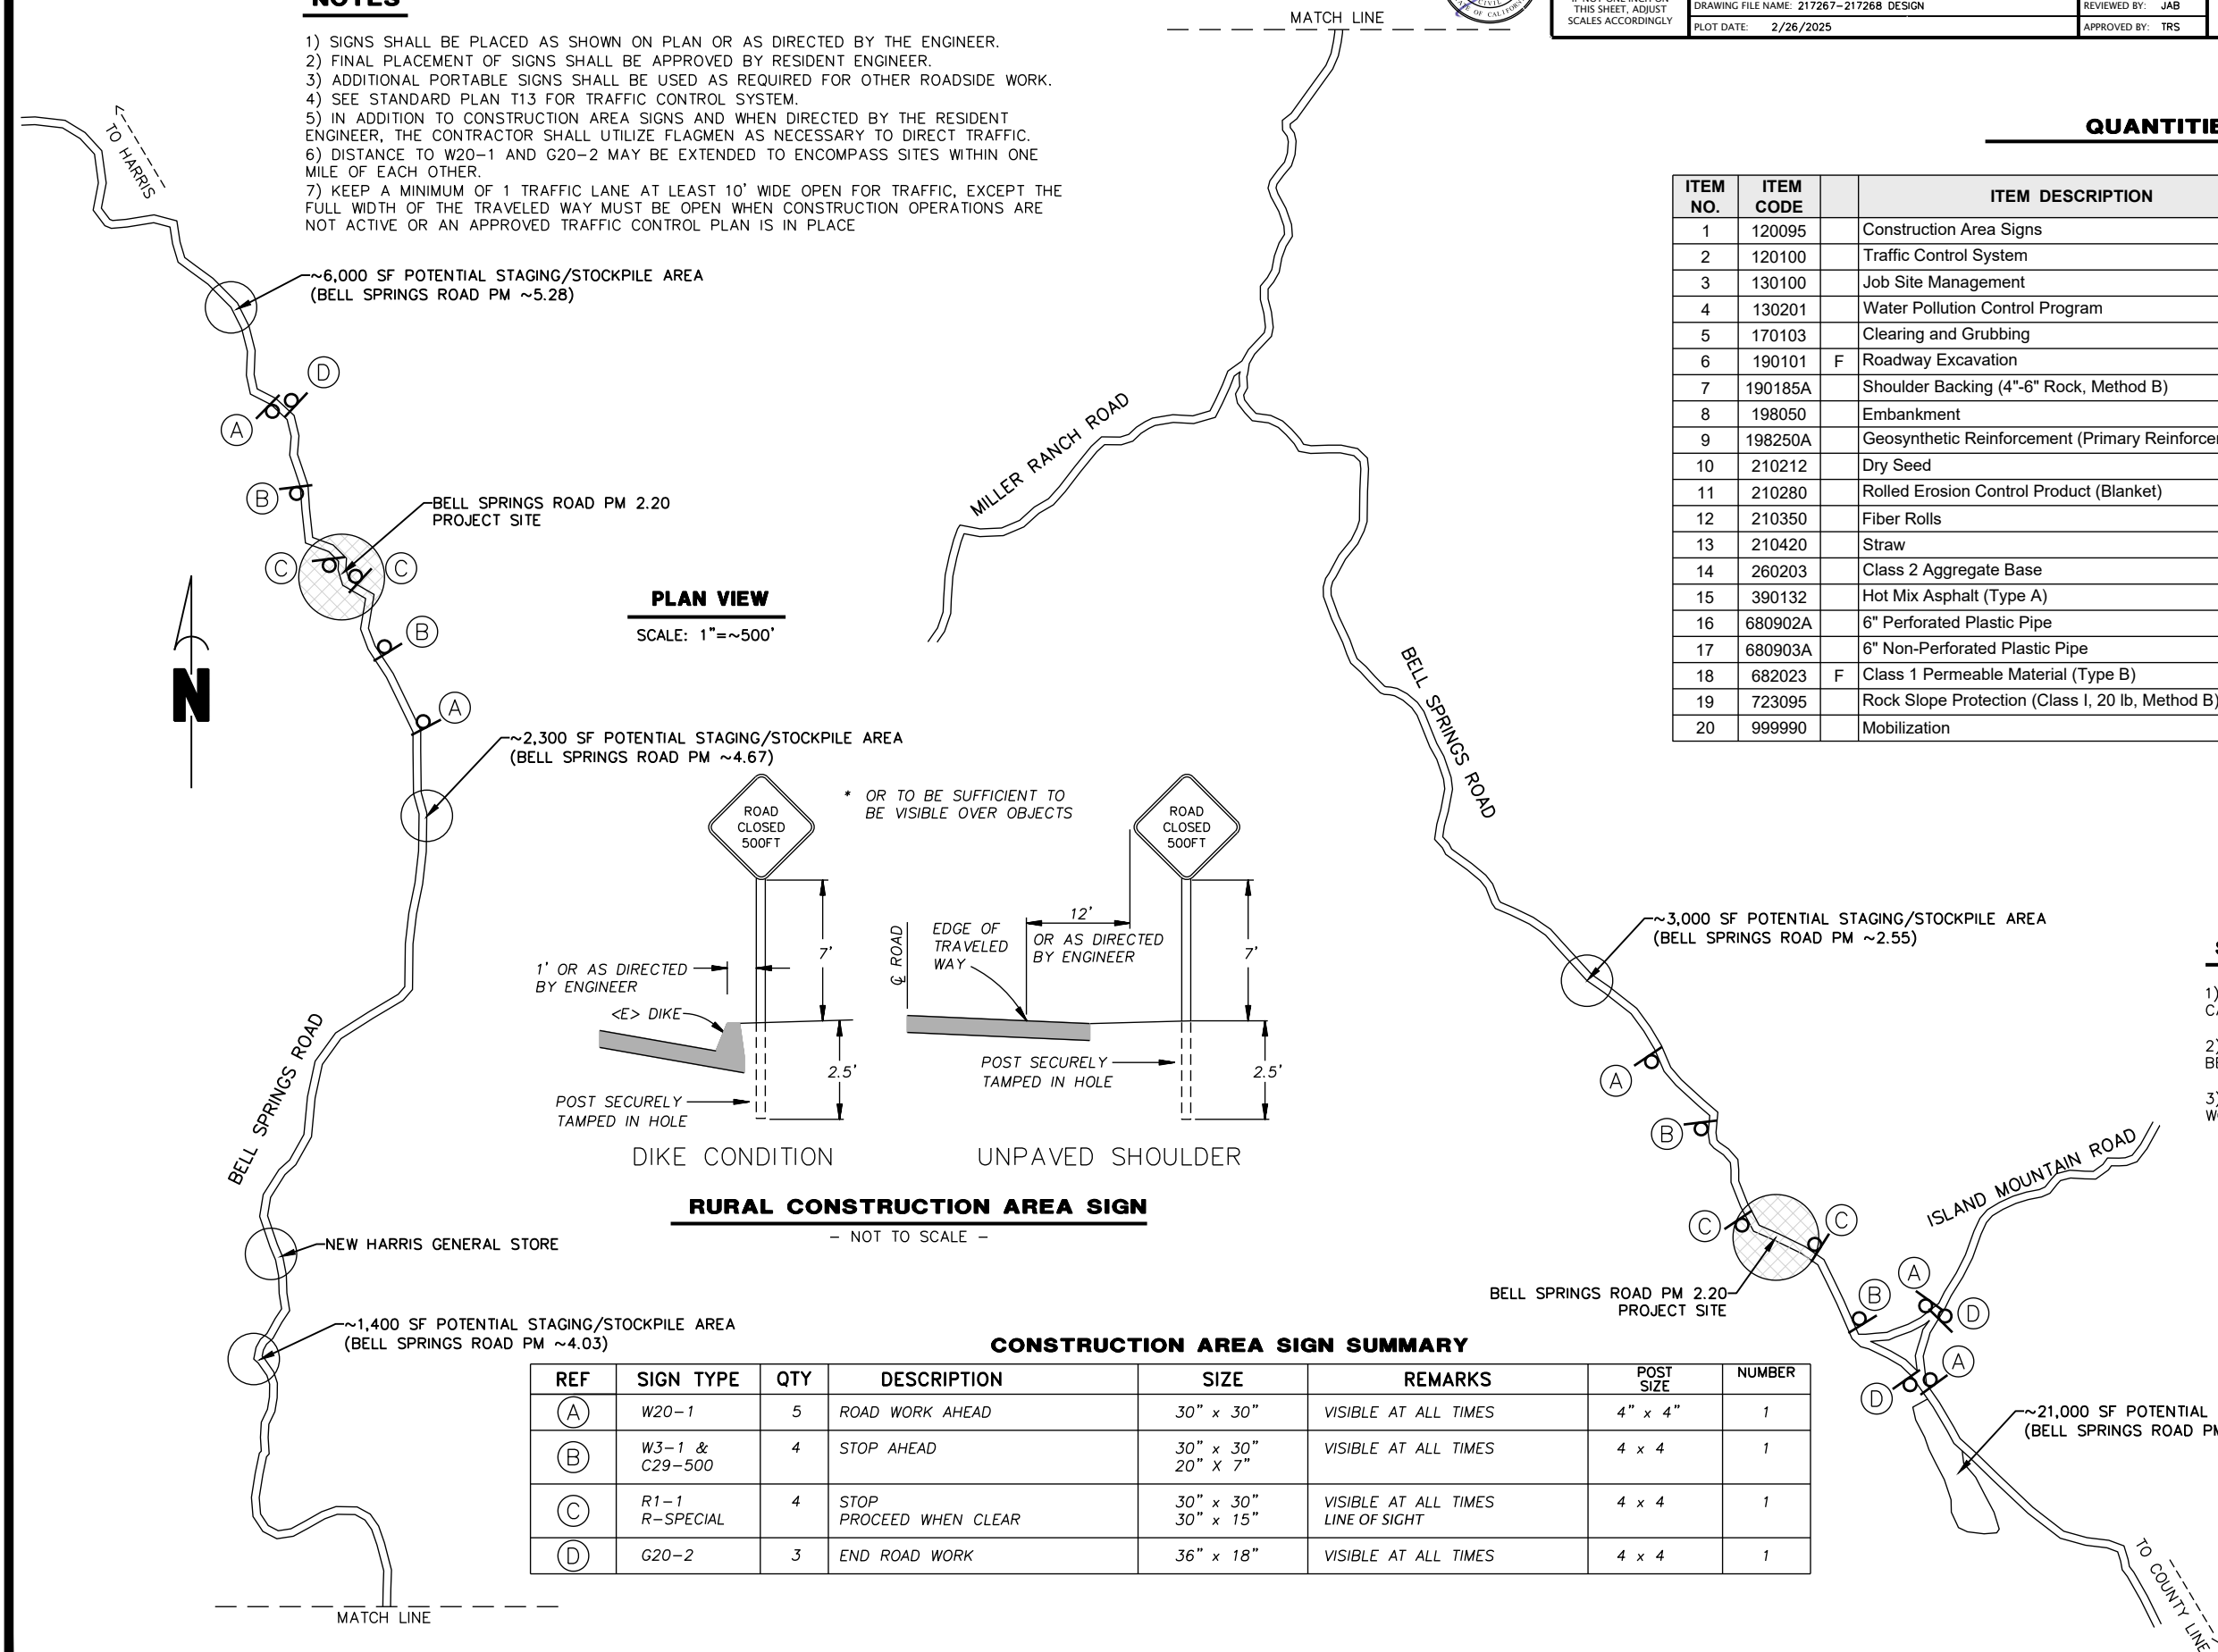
NOTES

1) SIGNS SHALL BE PLACED AS SHOWN ON PLAN OR AS DIRECTED BY THE ENGINEER.
2) FINAL PLACEMENT OF SIGNS SHALL BE APPROVED BY RESIDENT ENGINEER.
3) ADDITIONAL PORTABLE SIGNS SHALL BE USED AS REQUIRED FOR OTHER ROADSIDE WORK.
4) SEE STANDARD PLAN T13 FOR TRAFFIC CONTROL SYSTEM.
5) IN ADDITION TO CONSTRUCTION AREA SIGNS AND WHEN DIRECTED BY THE RESIDENT ENGINEER, THE CONTRACTOR SHALL UTILIZE FLAGMEN AS NECESSARY TO DIRECT TRAFFIC.
6) DISTANCE TO W20-1 AND G20-2 MAY BE EXTENDED TO ENCOMPASS SITES WITHIN ONE MILE OF EACH OTHER.
7) KEEP A MINIMUM OF 1 TRAFFIC LANE AT LEAST 10' WIDE OPEN FOR TRAFFIC, EXCEPT THE FULL WIDTH OF THE TRAVELED WAY MUST BE OPEN WHEN CONSTRUCTION OPERATIONS ARE NOT ACTIVE OR AN APPROVED TRAFFIC CONTROL PLAN IS IN PLACE

MATCH LINE

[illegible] THIS SHEET, ADJUST SCALES ACCORDINGLY
DRAWING FILE NAME: 217267-217268 DESIGN
PLOT DATE: 2/26/2025
REVIEWED BY: JAB
APPROVED BY: TRS

QUANTITIE

| ITEM NO. | ITEM CODE | | ITEM DESCRIPTION |
|---|---|---|---|
| 1 | 120095 | | Construction Area Signs |
| 2 | 120100 | | Traffic Control System |
| 3 | 130100 | | Job Site Management |
| 4 | 130201 | | Water Pollution Control Program |
| 5 | 170103 | | Clearing and Grubbing |
| 6 | 190101 | F | Roadway Excavation |
| 7 | 190185A | | Shoulder Backing (4"-6" Rock, Method B) |
| 8 | 198050 | | Embankment |
| 9 | 198250A | | Geosynthetic Reinforcement (Primary Reinforcer |
| 10 | 210212 | | Dry Seed |
| 11 | 210280 | | Rolled Erosion Control Product (Blanket) |
| 12 | 210350 | | Fiber Rolls |
| 13 | 210420 | | Straw |
| 14 | 260203 | | Class 2 Aggregate Base |
| 15 | 390132 | | Hot Mix Asphalt (Type A) |
| 16 | 680902A | | 6" Perforated Plastic Pipe |
| 17 | 680903A | | 6" Non-Perforated Plastic Pipe |
| 18 | 682023 | F | Class 1 Permeable Material (Type B) |
| 19 | 723095 | | Rock Slope Protection (Class I, 20 lb, Method B) |
| 20 | 999990 | | Mobilization |

TO HARRIS
~6,000 SF POTENTIAL STAGING/STOCKPILE AREA (BELL SPRINGS ROAD PM ~5.28)
D A B C C B A
BELL SPRINGS ROAD PM 2.20 PROJECT SITE
N
PLAN VIEW
SCALE: 1"=~500'
MILLER RANCH ROAD
BELL SPRINGS ROAD
~2,300 SF POTENTIAL STAGING/STOCKPILE AREA (BELL SPRINGS ROAD PM ~4.67)

ROAD CLOSED 500FT
* OR TO BE SUFFICIENT TO BE VISIBLE OVER OBJECTS
ROAD CLOSED 500FT
7'
12'
7'
1' OR AS DIRECTED BY ENGINEER
℄ ROAD
EDGE OF TRAVELED WAY
OR AS DIRECTED BY ENGINEER
<E> DIKE
2.5'
POST SECURELY TAMPED IN HOLE
POST SECURELY TAMPED IN HOLE
2.5'
DIKE CONDITION
UNPAVED SHOULDER
RURAL CONSTRUCTION AREA SIGN
- NOT TO SCALE -

~3,000 SF POTENTIAL STAGING/STOCKPILE AREA (BELL SPRINGS ROAD PM ~2.55)
A B C C
ISLAND MOUNTAIN ROAD
BELL SPRINGS ROAD PM 2.20 PROJECT SITE
B A D A D
~21,000 SF POTENTIAL (BELL SPRINGS ROAD PM
TO COUNTY LINE

BELL SPRINGS ROAD
NEW HARRIS GENERAL STORE
~1,400 SF POTENTIAL STAGING/STOCKPILE AREA (BELL SPRINGS ROAD PM ~4.03)

CONSTRUCTION AREA SIGN SUMMARY

| REF | SIGN TYPE | QTY | DESCRIPTION | SIZE | REMARKS | POST SIZE | NUMBER |
|---|---|---|---|---|---|---|---|
| A | W20-1 | 5 | ROAD WORK AHEAD | 30" x 30" | VISIBLE AT ALL TIMES | 4" x 4" | 1 |
| B | W3-1 & C29-500 | 4 | STOP AHEAD | 30" x 30" 20" X 7" | VISIBLE AT ALL TIMES | 4 x 4 | 1 |
| C | R1-1 R-SPECIAL | 4 | STOP PROCEED WHEN CLEAR | 30" x 30" 30" x 15" | VISIBLE AT ALL TIMES LINE OF SIGHT | 4 x 4 | 1 |
| D | G20-2 | 3 | END ROAD WORK | 36" x 18" | VISIBLE AT ALL TIMES | 4 x 4 | 1 |

MATCH LINE

1) C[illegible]
2) B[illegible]
3) W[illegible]